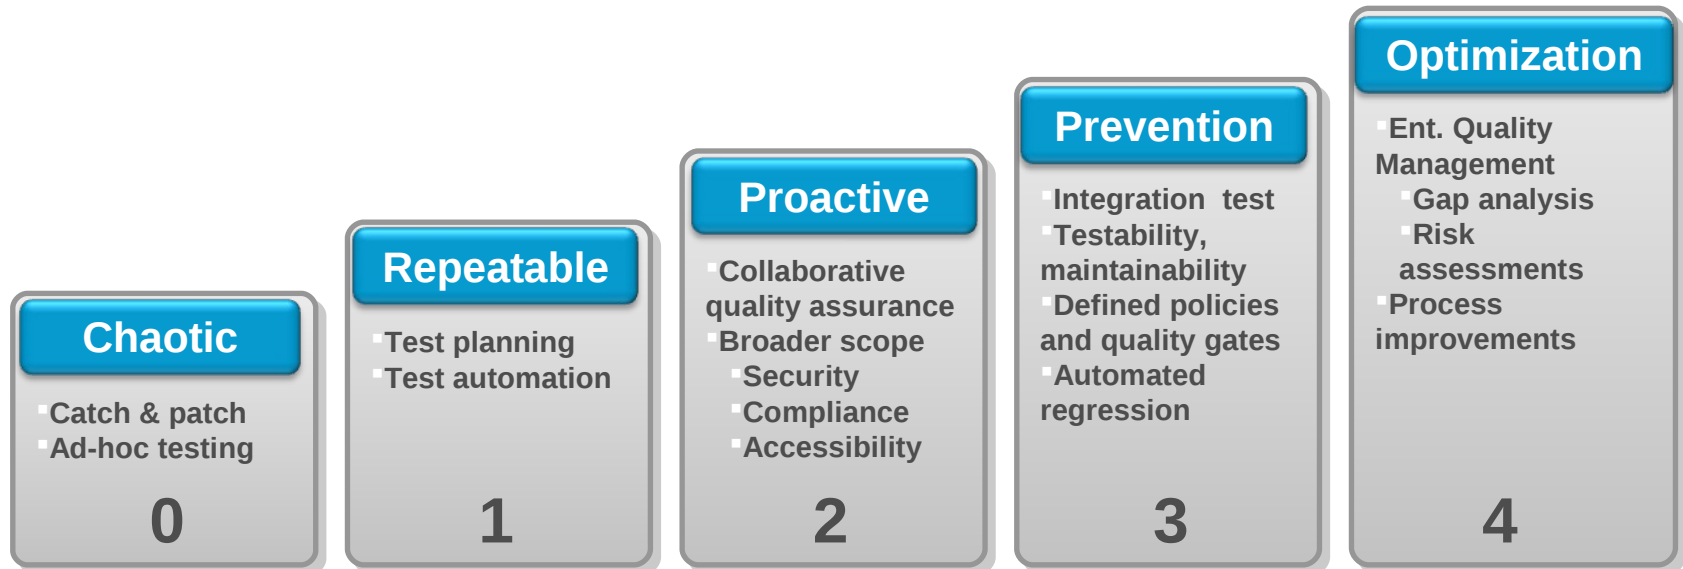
Chaotic

Catch & patch
Ad-hoc testing

0

Repeatable

Test planning
Test automation

1

Proactive

Collaborative quality assurance
Broader scope
Security
Compliance
Accessibility

2

Prevention

Integration test
Testability, maintainability
Defined policies and quality gates
Automated regression

3

Optimization

Ent. Quality Management
Gap analysis
Risk assessments
Process improvements

4